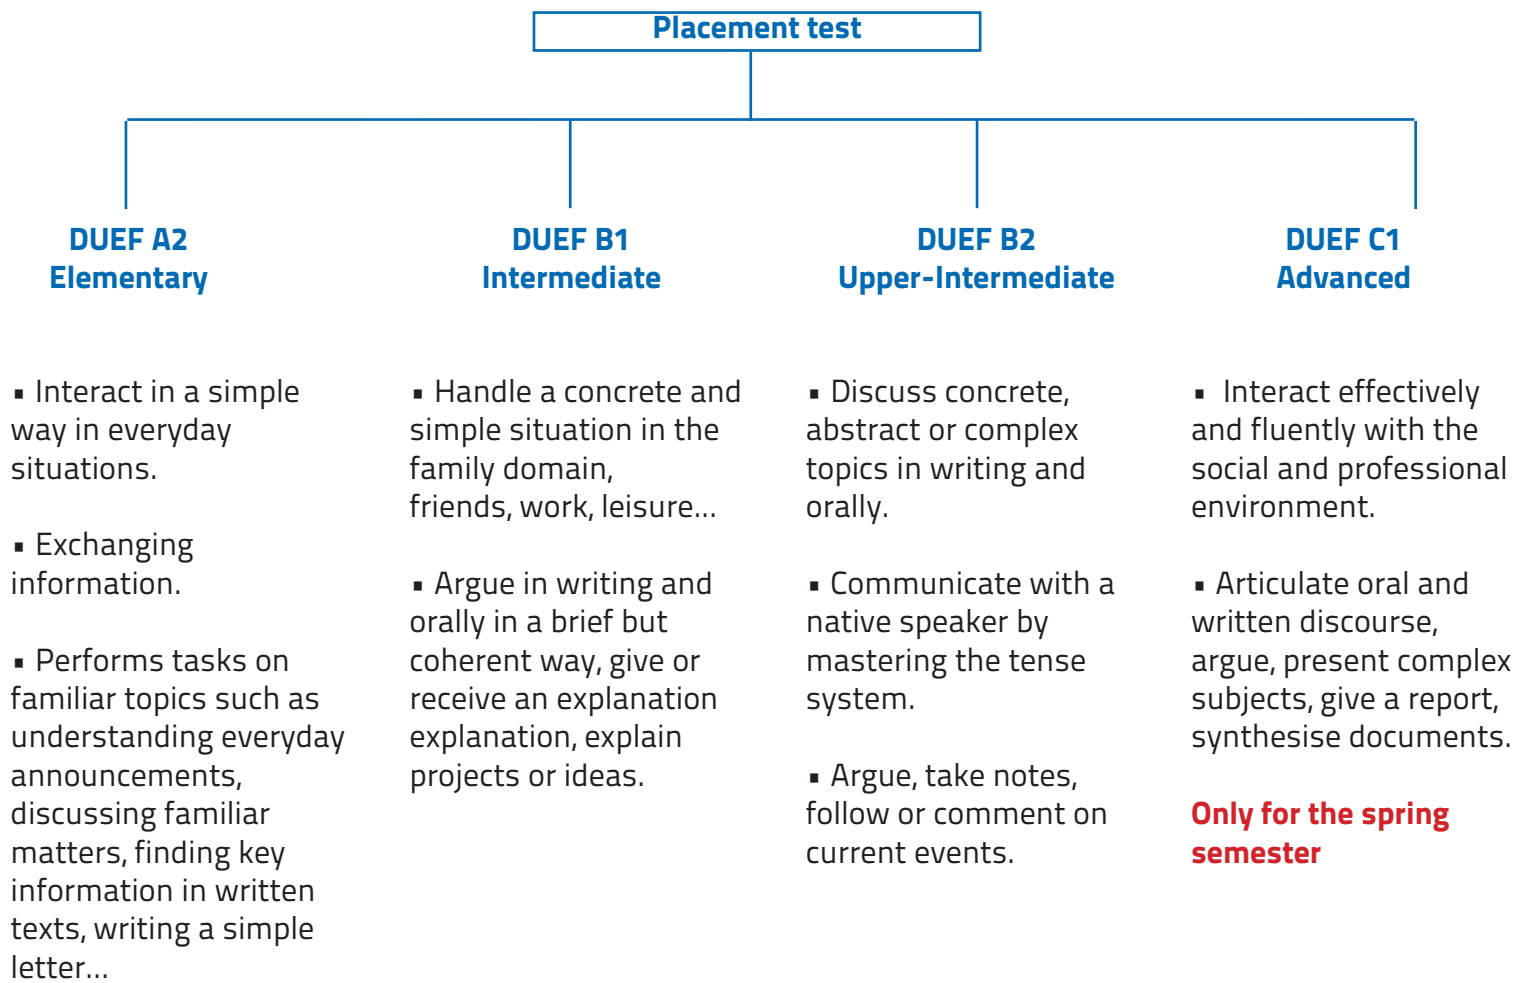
Placement test

DUEF A2
Elementary

▪ Interact in a simple way in everyday situations.

▪ Exchanging information.

▪ Performs tasks on familiar topics such as understanding everyday announcements, discussing familiar matters, finding key information in written texts, writing a simple letter...

DUEF B1
Intermediate

▪ Handle a concrete and simple situation in the family domain, friends, work, leisure...

▪ Argue in writing and orally in a brief but coherent way, give or receive an explanation explanation, explain projects or ideas.

DUEF B2
Upper-Intermediate

▪ Discuss concrete, abstract or complex topics in writing and orally.

▪ Communicate with a native speaker by mastering the tense system.

▪ Argue, take notes, follow or comment on current events.

DUEF C1
Advanced

▪ Interact effectively and fluently with the social and professional environment.

▪ Articulate oral and written discourse, argue, present complex subjects, give a report, synthesise documents.

Only for the spring semester